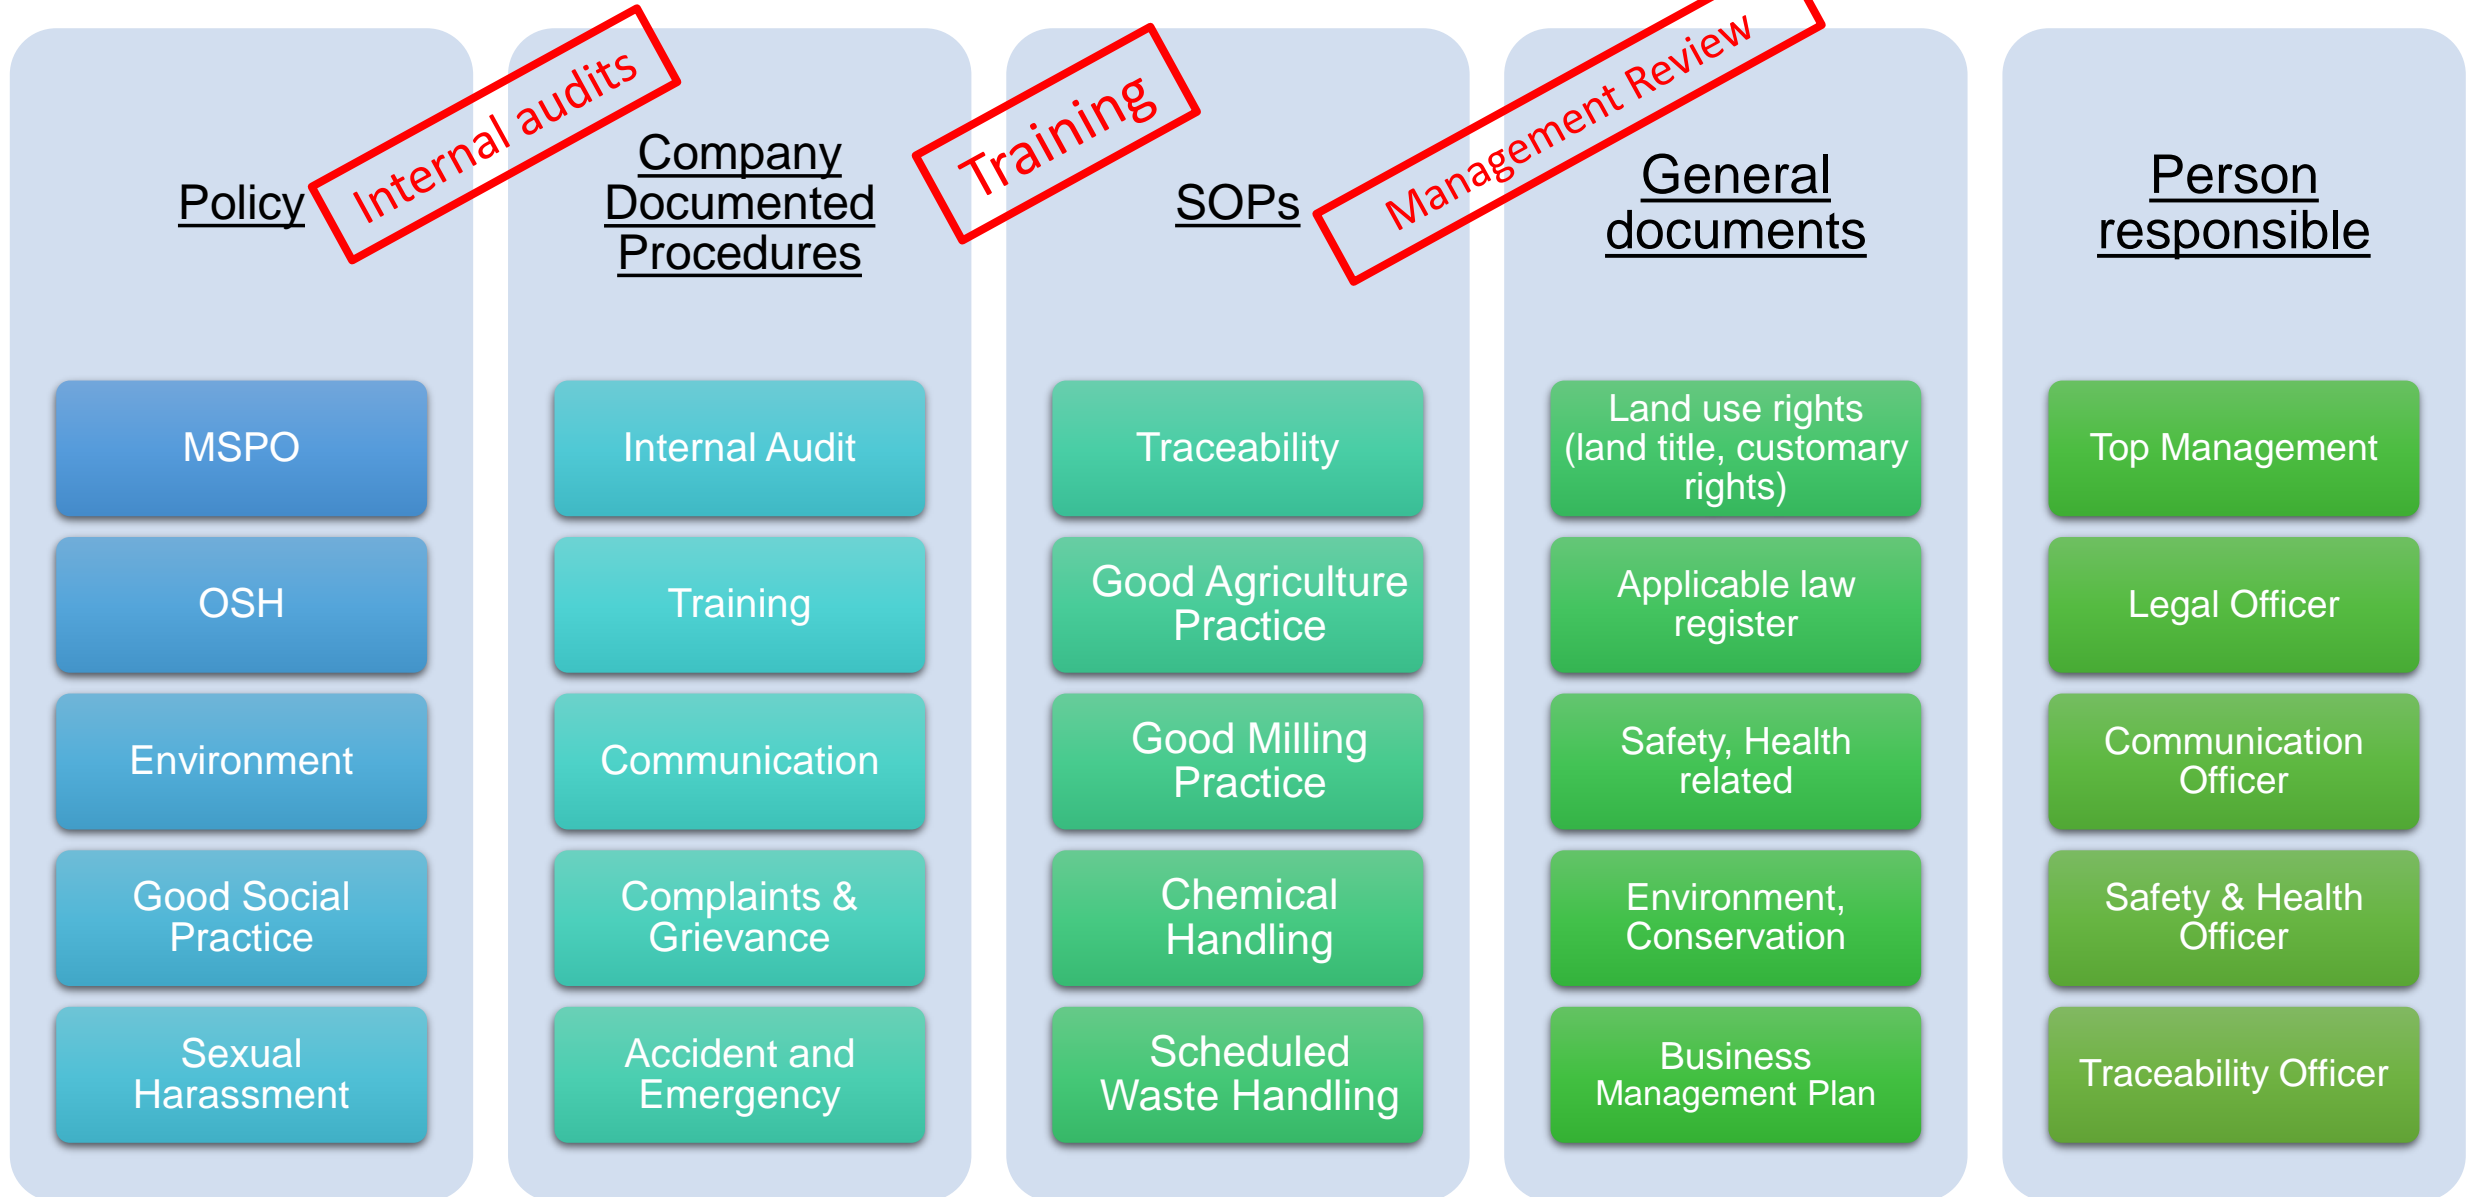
Policy

Internal audits

Company Documented Procedures

Training

SOPs

Management Review

General documents

Person responsible

MSPO

OSH

Environment

Good Social Practice

Sexual Harassment

Internal Audit

Training

Communication

Complaints & Grievance

Accident and Emergency

Traceability

Good Agriculture Practice

Good Milling Practice

Chemical Handling

Scheduled Waste Handling

Land use rights (land title, customary rights)

Applicable law register

Safety, Health related

Environment, Conservation

Business Management Plan

Top Management

Legal Officer

Communication Officer

Safety & Health Officer

Traceability Officer